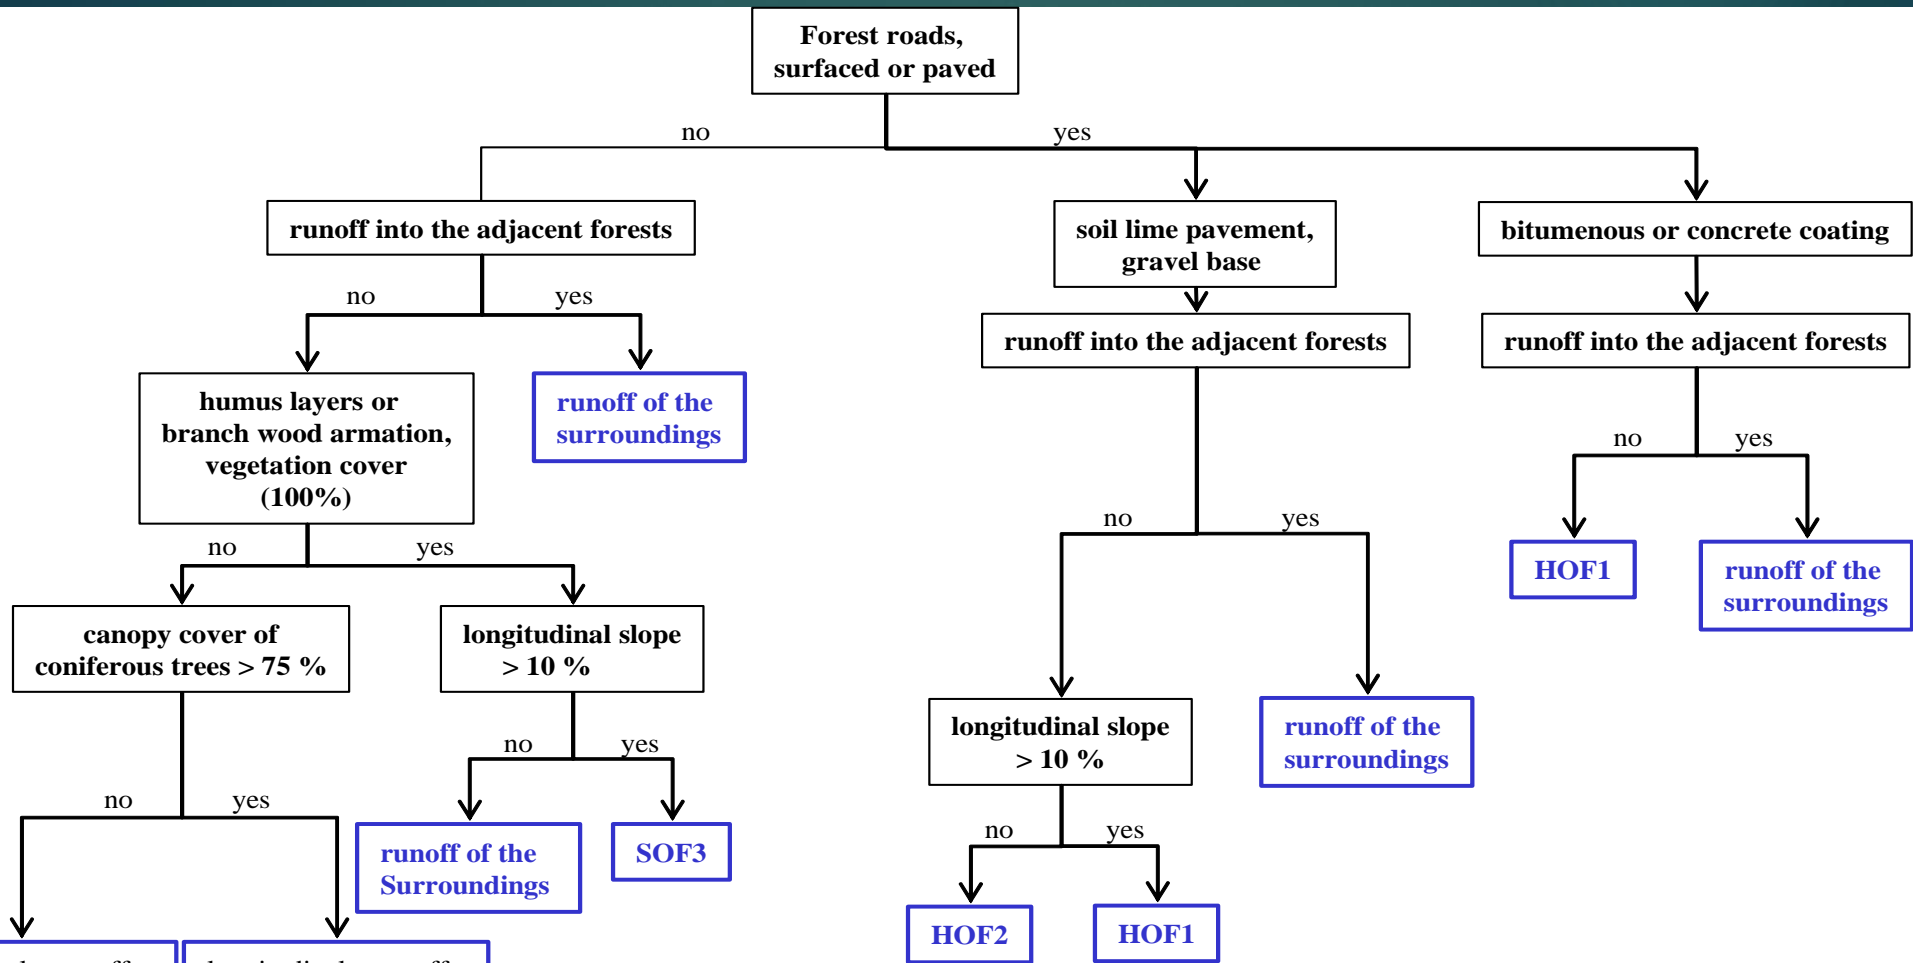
Forest roads, surfaced or paved

no

yes

runoff into the adjacent forests

soil lime pavement, gravel base

bitumenous or concrete coating

runoff into the adjacent forests

runoff into the adjacent forests

no

yes

humus layers or branch wood armation, vegetation cover (100%)

runoff of the surroundings

no

yes

no

yes

HOF1

runoff of the surroundings

no

yes

canopy cover of coniferous trees > 75 %

longitudinal slope > 10 %

longitudinal slope > 10 %

runoff of the surroundings

no

yes

no

yes

runoff of the Surroundings

SOF3

no

yes

HOF2

HOF1

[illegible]

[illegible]